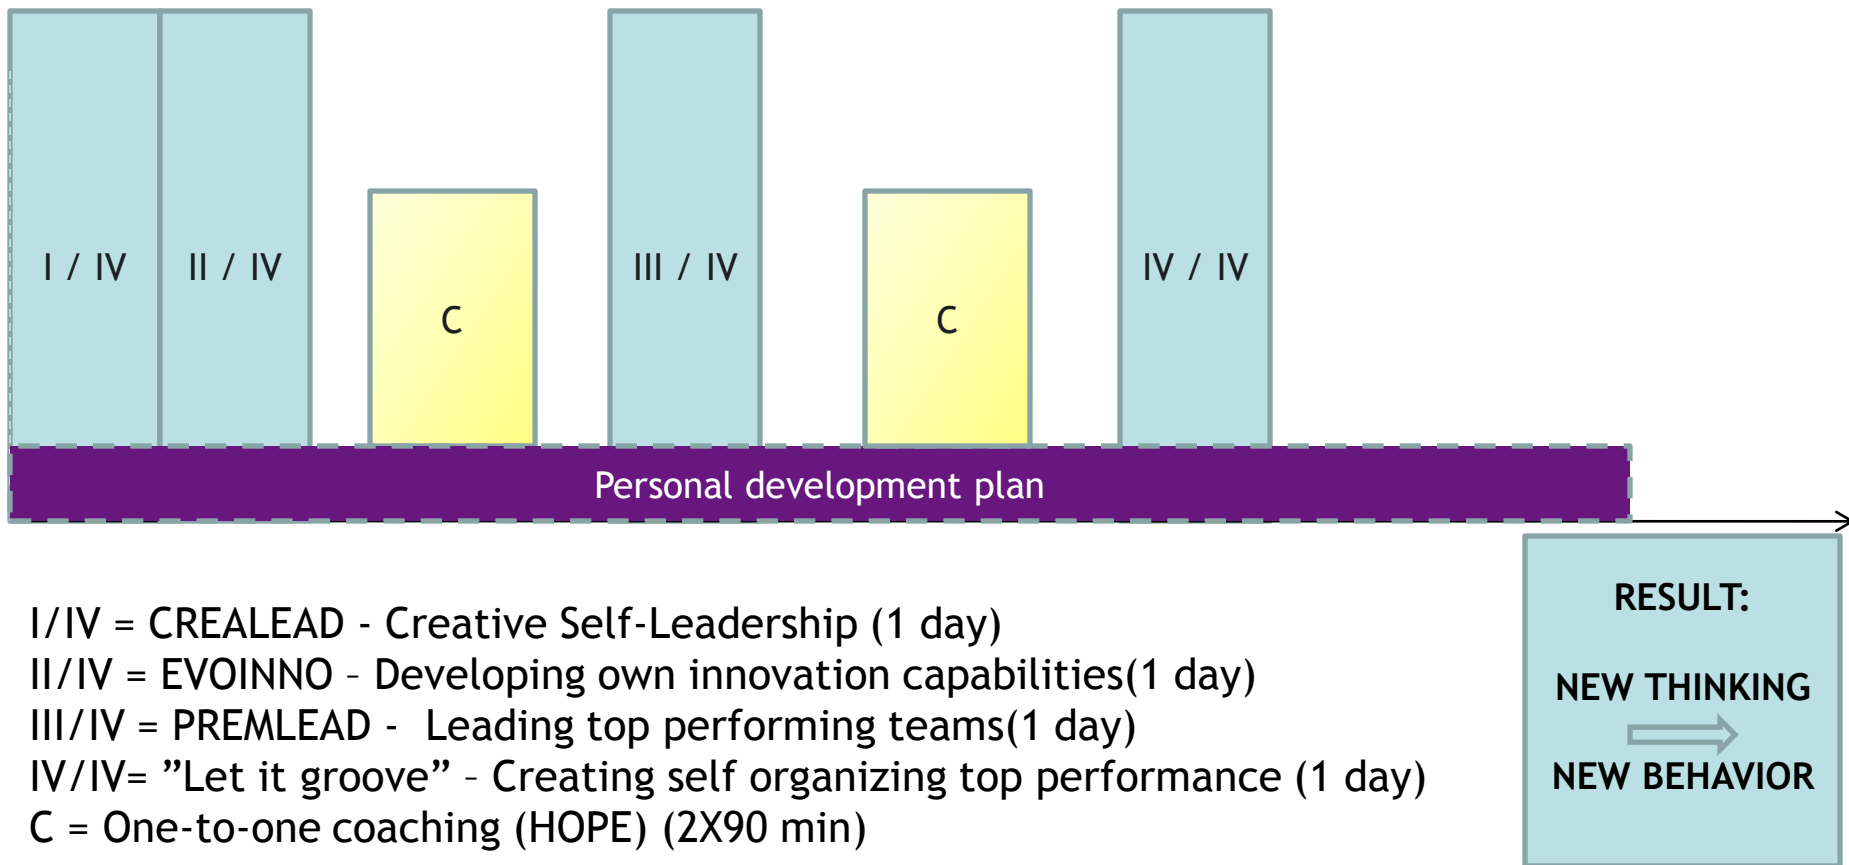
I / IV

II / IV

C

III / IV

C

IV / IV

Personal development plan

I/IV = CREALEAD - Creative Self-Leadership (1 day)
II/IV = EVOINNO – Developing own innovation capabilities(1 day)
III/IV = PREMLEAD - Leading top performing teams(1 day)
IV/IV= ”Let it groove” – Creating self organizing top performance (1 day)
C = One-to-one coaching (HOPE) (2X90 min)

RESULT:

NEW THINKING

NEW BEHAVIOR